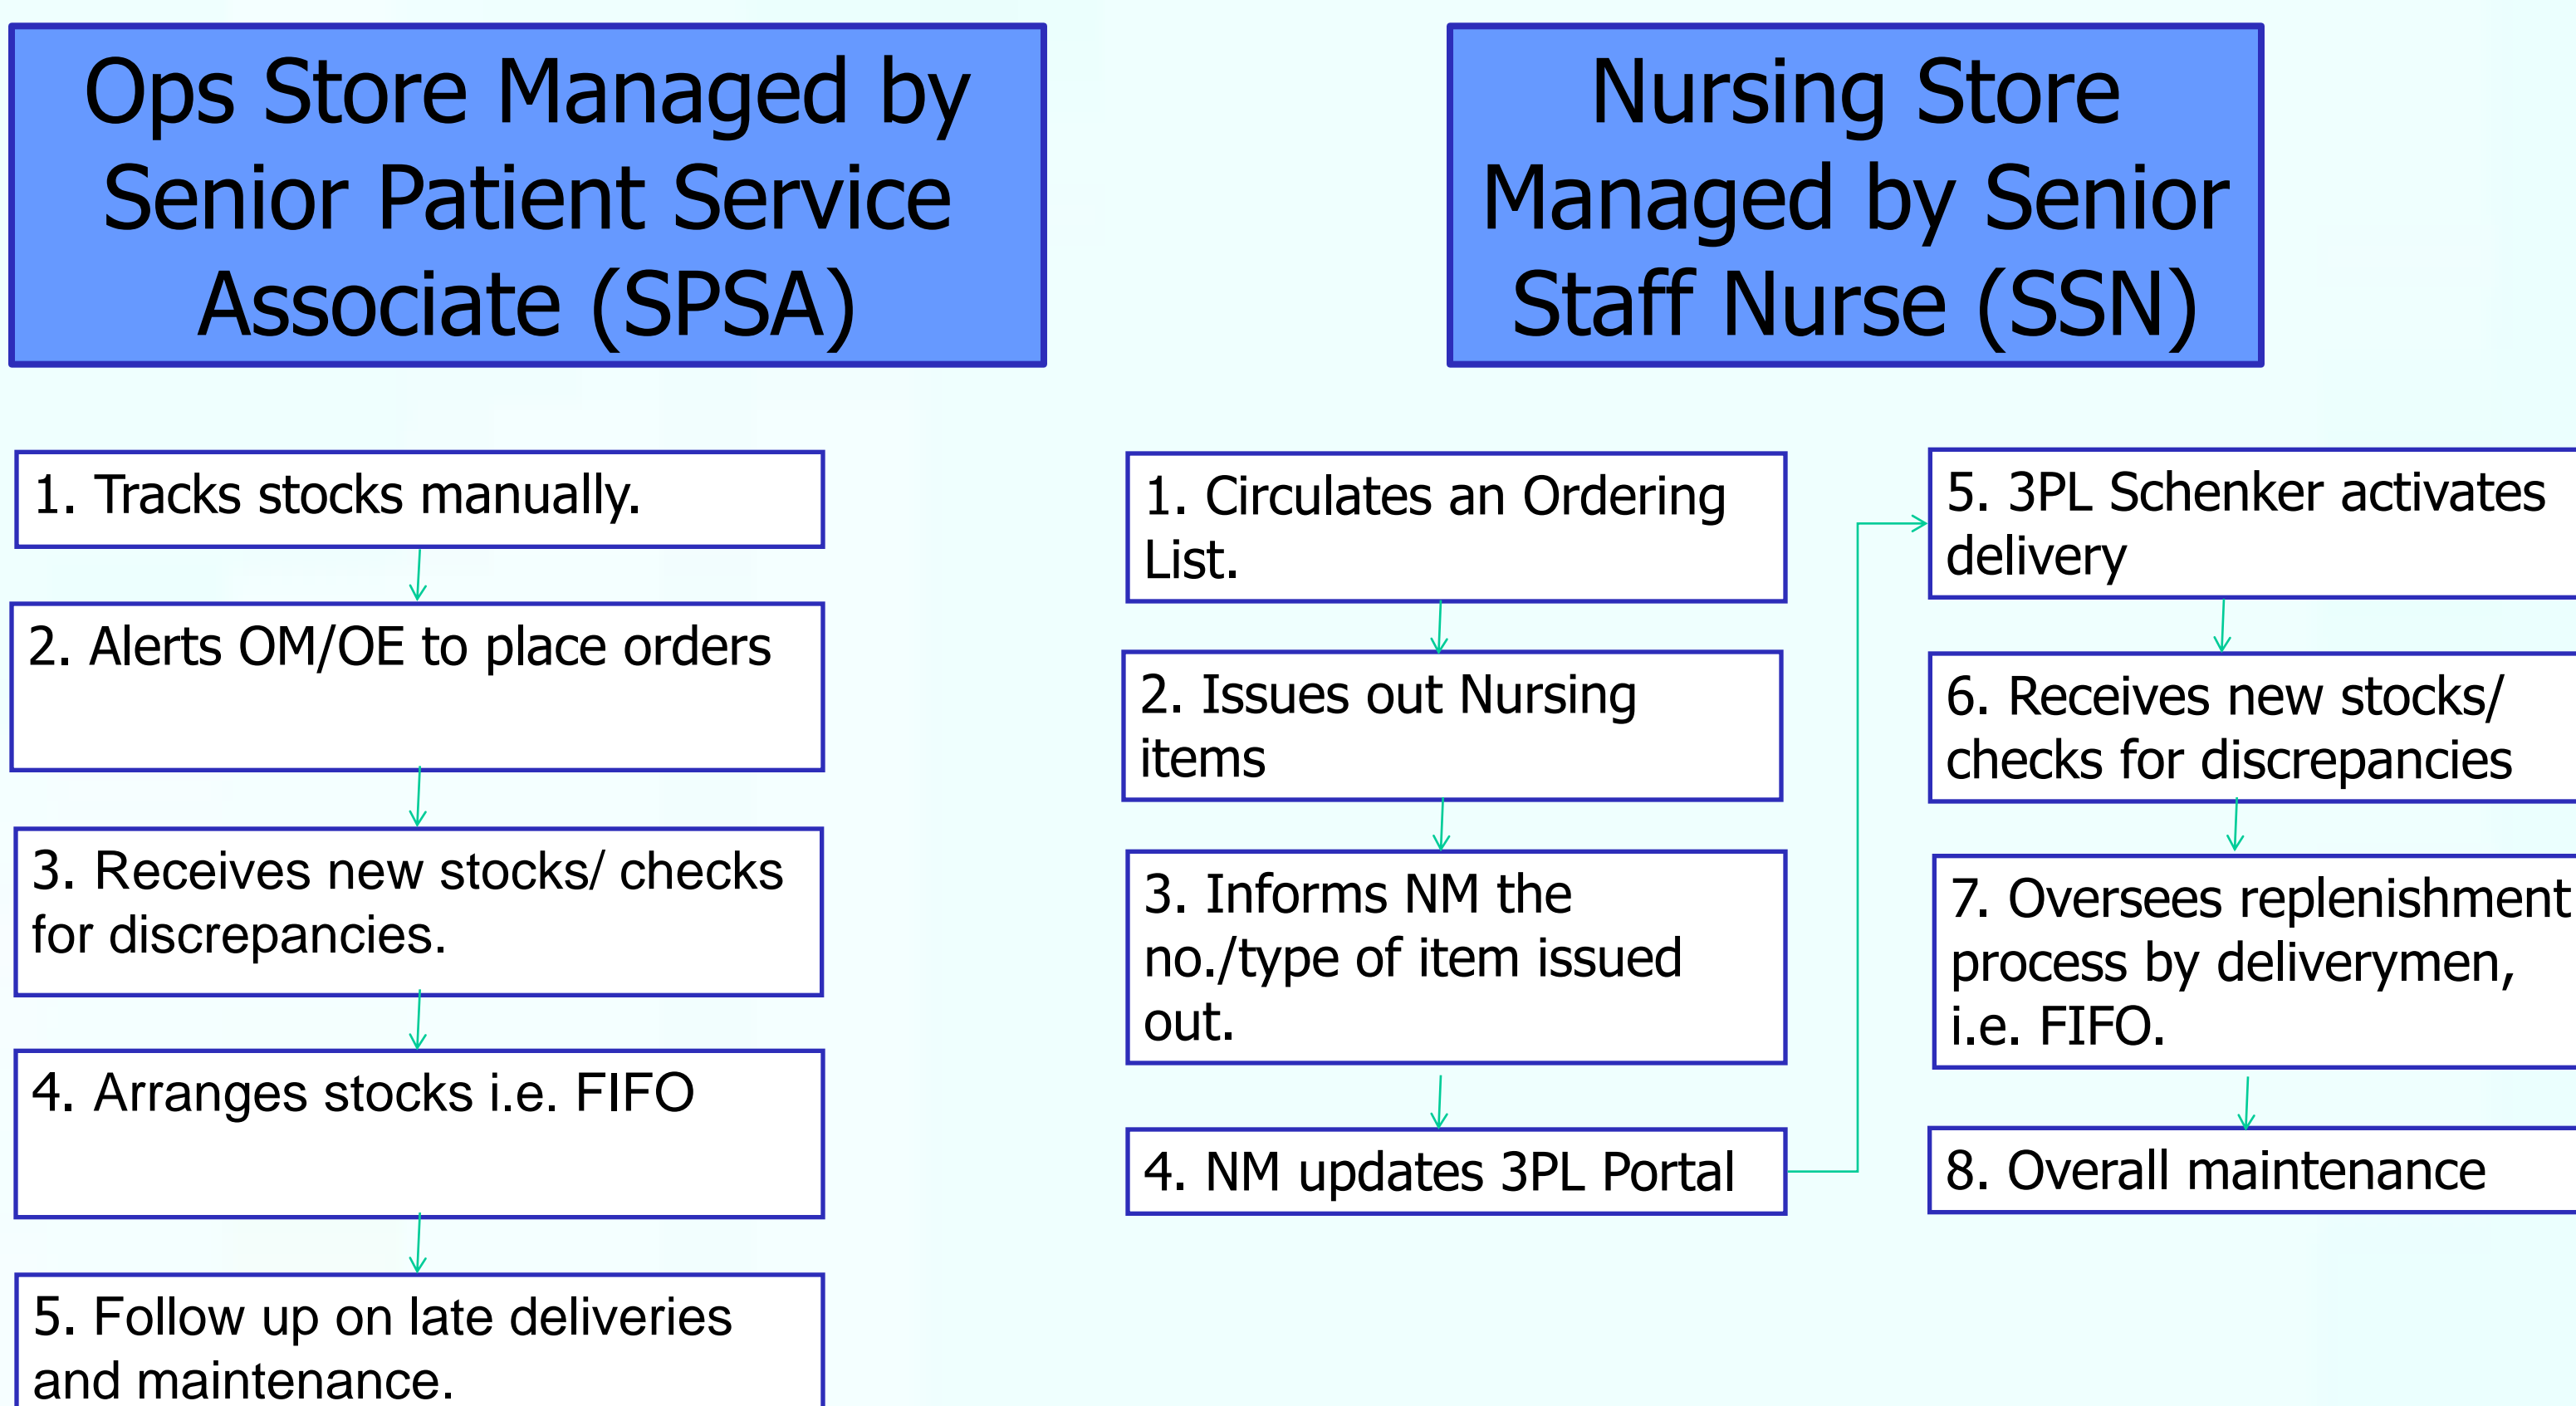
Ops Store Managed by Senior Patient Service Associate (SPSA)

1. Tracks stocks manually.

2. Alerts OM/OE to place orders

3. Receives new stocks/ checks for discrepancies.

4. Arranges stocks i.e. FIFO

5. Follow up on late deliveries and maintenance.

Nursing Store Managed by Senior Staff Nurse (SSN)

1. Circulates an Ordering List.

2. Issues out Nursing items

3. Informs NM the no./type of item issued out.

4. NM updates 3PL Portal

5. 3PL Schenker activates delivery

6. Receives new stocks/ checks for discrepancies

7. Oversees replenishment process by deliverymen, i.e. FIFO.

8. Overall maintenance